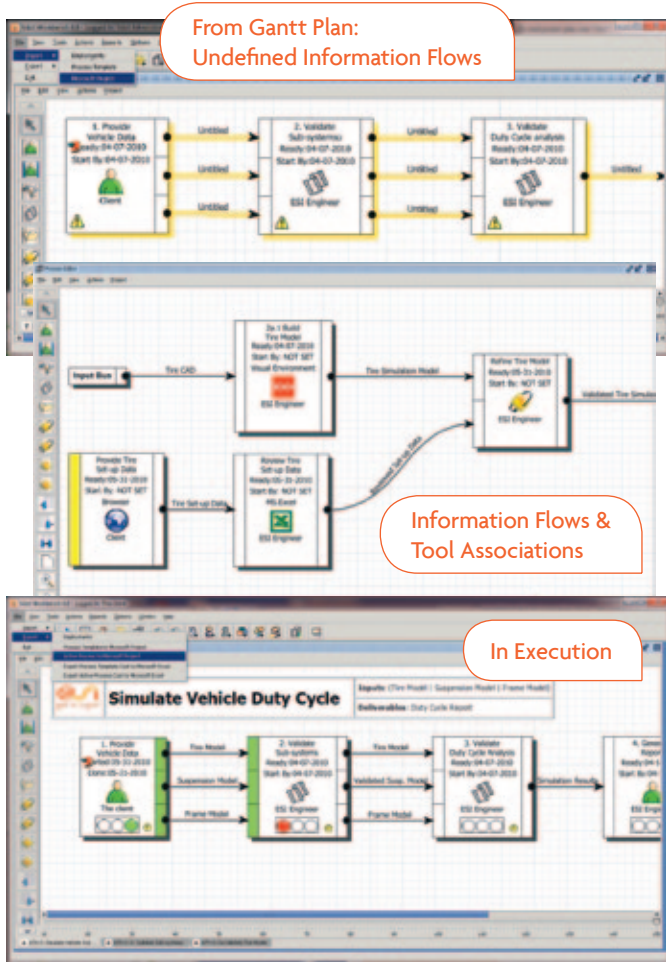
From Gantt Plan:
Undefined Information Flows

1. Provide Vehicle Data
Ready:04-07-2010
Start By:04-07-2010
Client

Untitled
Untitled
Untitled

2. Validate Sub-systems
Ready:04-07-2010
Start By:04-07-2010
ESI Engineer

Untitled
Untitled
Untitled

3. Validate Duty Cycle analysis
Ready:04-07-2010
Start By:04-07-2010
ESI Engineer

Untitled

Input Bus

Tire CAD

2a.1 Build Tire Model
Ready:04-07-2010
Start By: NOT SET
Visual Environment
ESI Engineer

Tire Simulation Model

Refine Tire Model
Ready:05-31-2010
Start By: NOT SET
ESI Engineer

Validated Tire Simula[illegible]

Provide Tire Set-up Data
Ready:05-31-2010
Start By: NOT SET
Browser
Client

Tire Set-up Data

Review Tire Set-up Data
Ready:05-31-2010
Start By: NOT SET
MS-Excel
ESI Engineer

Reviewed Set-up Data

Information Flows &
Tool Associations

In Execution

Simulate Vehicle Duty Cycle

Inputs: (Tire Model | Suspension Model | Frame Model)
Deliverables: Duty Cycle Report

1. Provide Vehicle Data
Ended:05-31-2010
Estim:05-31-2010
The client

Tire Model
Suspension Model
Frame Model

2. Validate Sub-systems
Ready:04-07-2010
Start By:04-07-2010
ESI Engineer

Tire Model
Validated Susp. Model
Frame Model

3. Validate Duty Cycle Analysis
Ready:04-07-2010
Start By:04-07-2010
ESI Engineer

Simulation Results

4. Gene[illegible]
Repo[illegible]
Ready:04-0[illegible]
Start By:04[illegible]
ESI Engi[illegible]